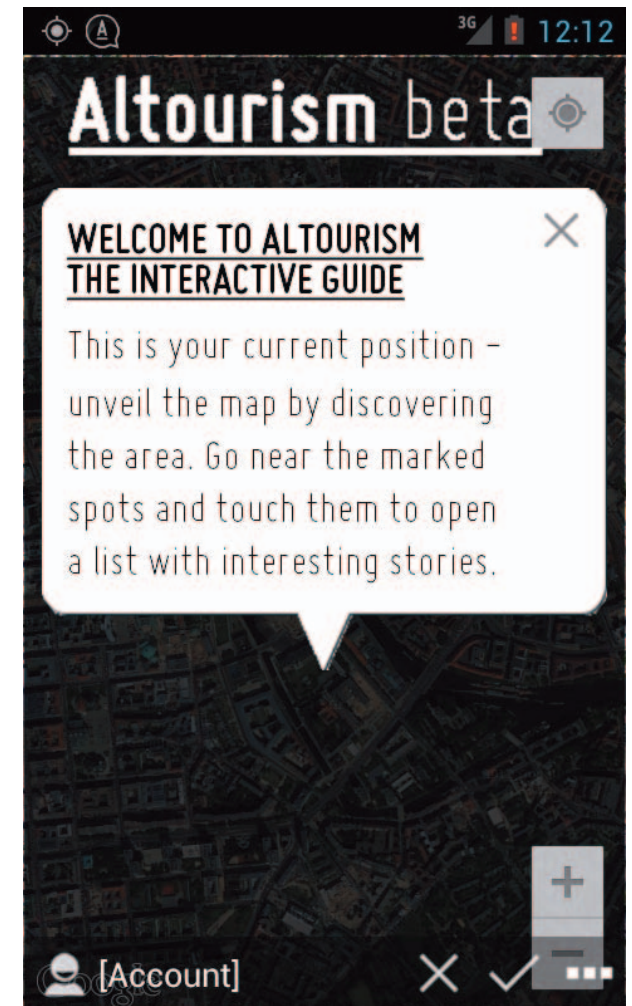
3G 12:12

Altourism beta

WELCOME TO ALTOURISM THE INTERACTIVE GUIDE

This is your current position – unveil the map by discovering the area. Go near the marked spots and touch them to open a list with interesting stories.

+
−

[Account]

Google